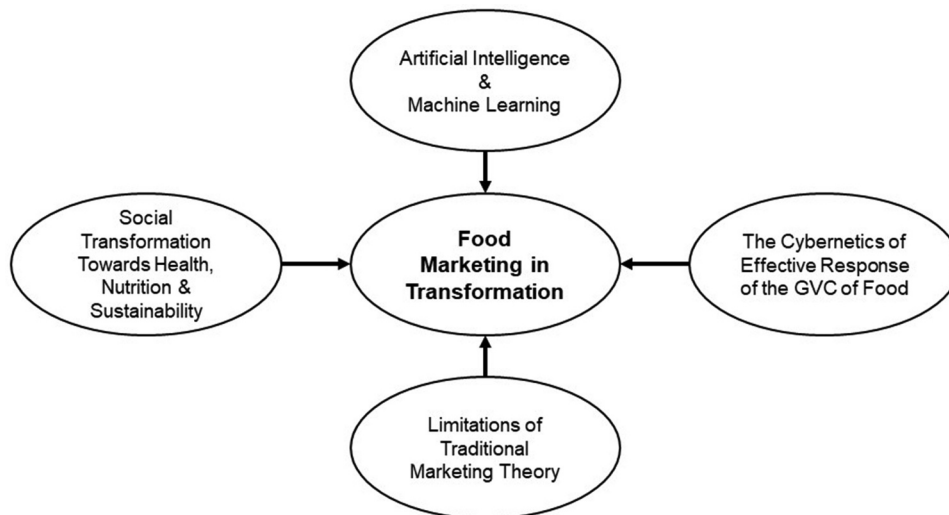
Artificial Intelligence
&
Machine Learning

Social Transformation Towards Health, Nutrition & Sustainability

Food Marketing in Transformation

The Cybernetics of Effective Response of the GVC of Food

Limitations of Traditional Marketing Theory